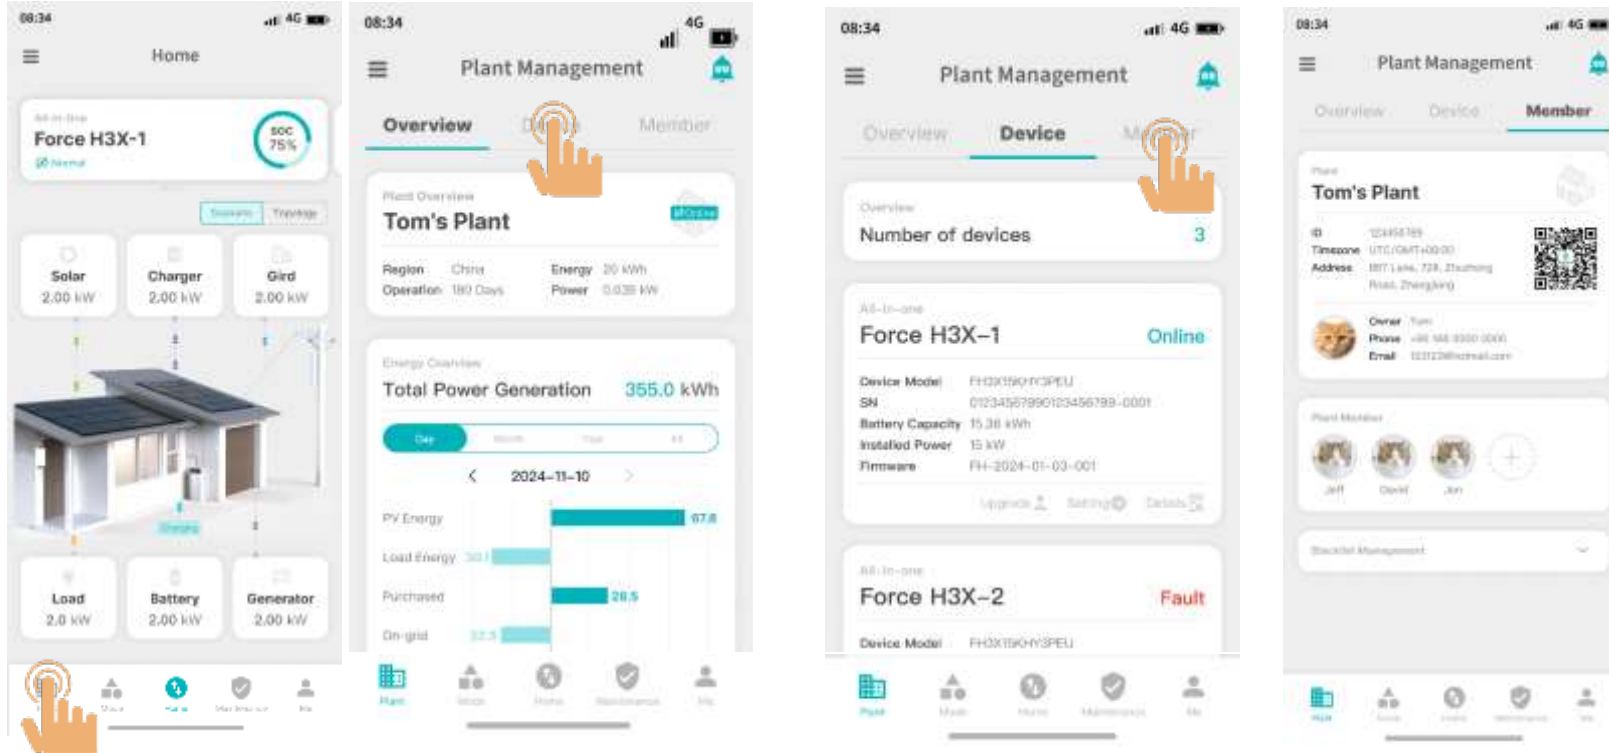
08:34 4G

Home

All-in-one
Force H3X-1
Normal

SOC 75%

Scenario Topology

Solar 2.00 kW
Charger 2.00 kW
Gird 2.00 kW

Load 2.0 kW
Battery 2.00 kW
Generator 2.00 kW

08:34 4G

Plant Management

Overview Device Member

Plant Overview
Tom's Plant
Online

Region China
Operation 180 Days
Energy 20 kWh
Power 0.039 kW

Energy Overview
Total Power Generation 355.0 kWh

Day Month Year All

2024-11-10

PV Energy 67.8
Load Energy 30.1
Purchased 28.5
On-grid 32.5

Plant Mode Home Maintenance Me

08:34 4G

Plant Management

Overview Device Member

Overview
Number of devices 3

All-in-one
Force H3X-1 Online

Device Model FH3X15KHY3PEU
SN 0123456799012345678​9-0001
Battery Capacity 15.36 kWh
Installed Power 15 kW
Firmware FH-2024-01-03-001

Upgrade Setting Details

All-in-one
Force H3X-2 Fault

Device Model FH3X15KHY3PEU

Plant Mode Home Maintenance Me

08:34 4G

Plant Management

Overview Device Member

Plant
Tom's Plant

ID 12345789
Timezone UTC/GMT+08:00
Address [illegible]

Owner Tom
Phone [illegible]
Email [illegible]

Plant Member
Jeff David Jon

Blacklist Management

Plant Mode Home Maintenance Me